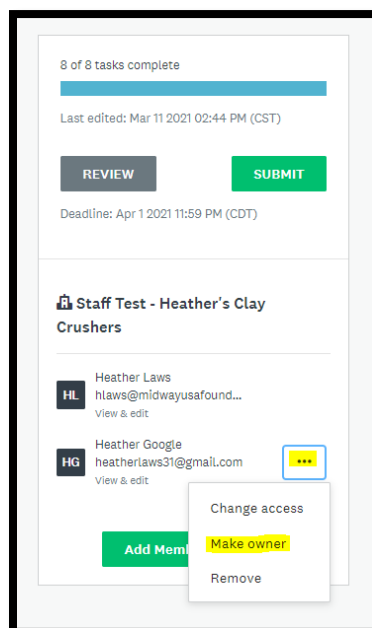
8 of 8 tasks complete

Last edited: Mar 11 2021 02:44 PM (CST)

REVIEW

SUBMIT

Deadline: Apr 1 2021 11:59 PM (CDT)

Staff Test - Heather's Clay Crushers

HL Heather Laws
hlaws@midwayusafound...
View & edit

HG Heather Google
heatherlaws31@gmail.com
View & edit

...

Change access
Make owner
Remove

Add Memb